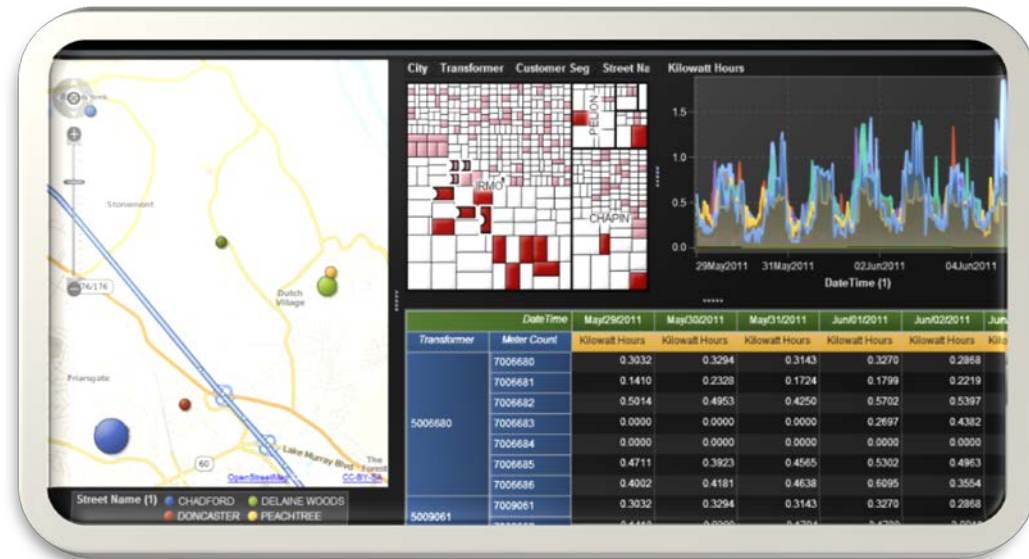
City Transformer Customer Seg Street Na Kilowatt Hours

PELION

IRMO

CHAPIN

1.5
1.0
0.5
0.0

29May2011 31May2011 02Jun2011 04Jun2011
DateTime (1)

Stonament
Dutch Village
Friarsgate
76/176
60
Lake Murray Blvd
The Forest
OpenStreetMap CC-BY-SA

Street Name (1) CHADFORD DELAINE WOODS DONCASTER PEACHTREE

| | DateTime | May/29/2011 | May/30/2011 | May/31/2011 | Jun/01/2011 | Jun/02/2011 | Jun |
|---|---|---|---|---|---|---|---|
| Transformer | Meter Count | Kilowatt Hours | Kilowatt Hours | Kilowatt Hours | Kilowatt Hours | Kilowatt Hours | Kilo |
| 5006680 | 7006680 | 0.3032 | 0.3294 | 0.3143 | 0.3270 | 0.2868 | |
| | 7006681 | 0.1410 | 0.2328 | 0.1724 | 0.1799 | 0.2219 | |
| | 7006682 | 0.5014 | 0.4953 | 0.4250 | 0.5702 | 0.5397 | |
| | 7006683 | 0.0000 | 0.0000 | 0.0000 | 0.2697 | 0.4382 | |
| | 7006684 | 0.0000 | 0.0000 | 0.0000 | 0.0000 | 0.0000 | |
| | 7006685 | 0.4711 | 0.3923 | 0.4565 | 0.5302 | 0.4963 | |
| | 7006686 | 0.4002 | 0.4181 | 0.4638 | 0.6095 | 0.3554 | |
| 5009061 | 7009061 | 0.3032 | 0.3294 | 0.3143 | 0.3270 | 0.2868 | |
| | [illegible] | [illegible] | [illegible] | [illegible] | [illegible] | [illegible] | |